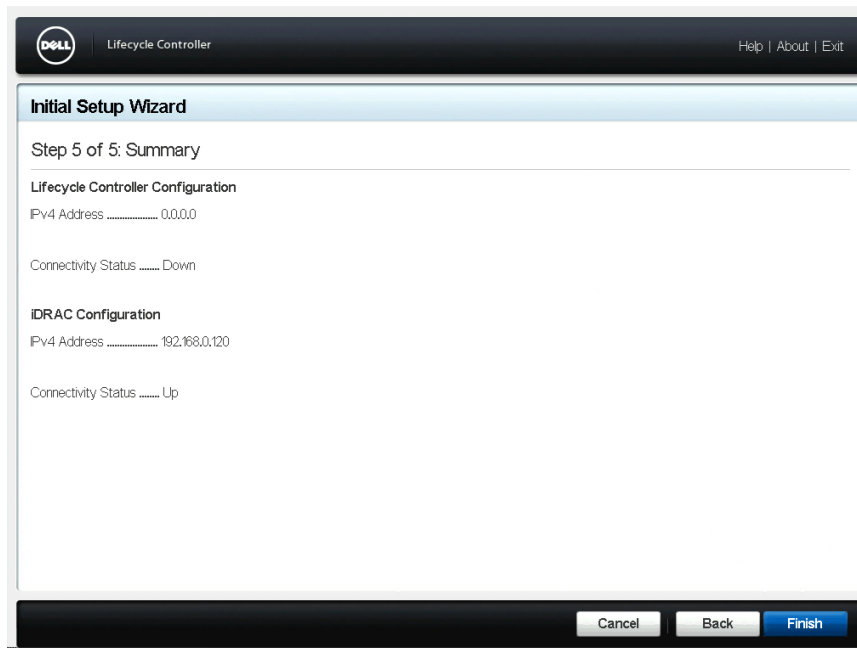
DELL

Lifecycle Controller

Help | About | Exit

Initial Setup Wizard

Step 5 of 5: Summary

Lifecycle Controller Configuration

IPv4 Address .................. 0.0.0.0

Connectivity Status ....... Down

iDRAC Configuration

IPv4 Address .................. 192.168.0.120

Connectivity Status ....... Up

Cancel

Back

Finish